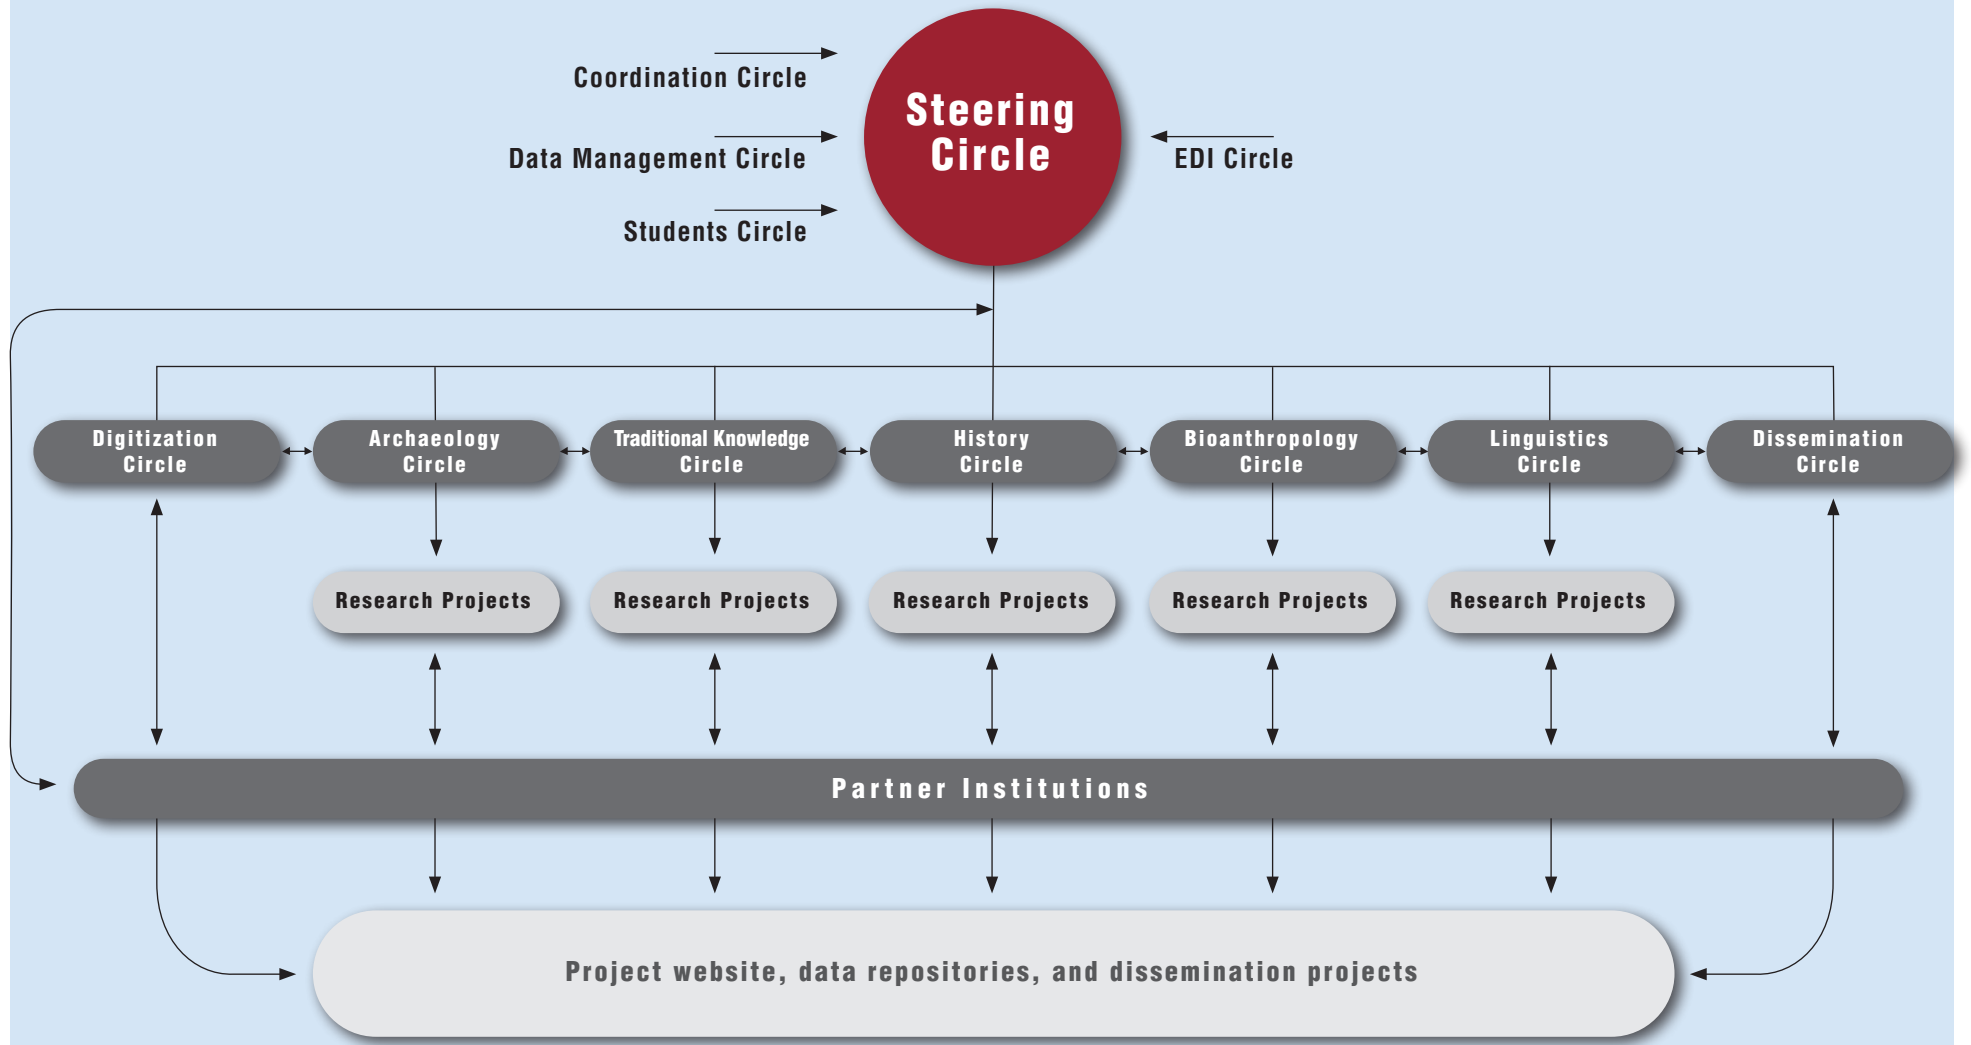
Coordination Circle

Data Management Circle

Students Circle

Steering Circle

EDI Circle

Digitization Circle

Archaeology Circle

Traditional Knowledge Circle

History Circle

Bioanthropology Circle

Linguistics Circle

Dissemination Circle

Research Projects

Research Projects

Research Projects

Research Projects

Research Projects

Partner Institutions

Project website, data repositories, and dissemination projects